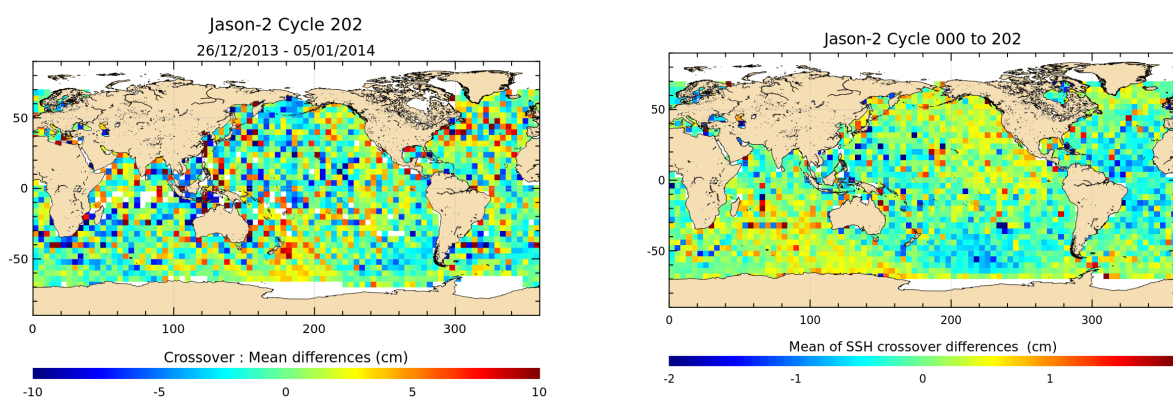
Jason-2 Cycle 202
26/12/2013 - 05/01/2014

50
0
-50
0
100
200
300

Crossover : Mean differences (cm)
-10
-5
0
5
10

Jason-2 Cycle 000 to 202

50
0
-50
0
100
200
300

Mean of SSH crossover differences (cm)
-2
-1
0
1